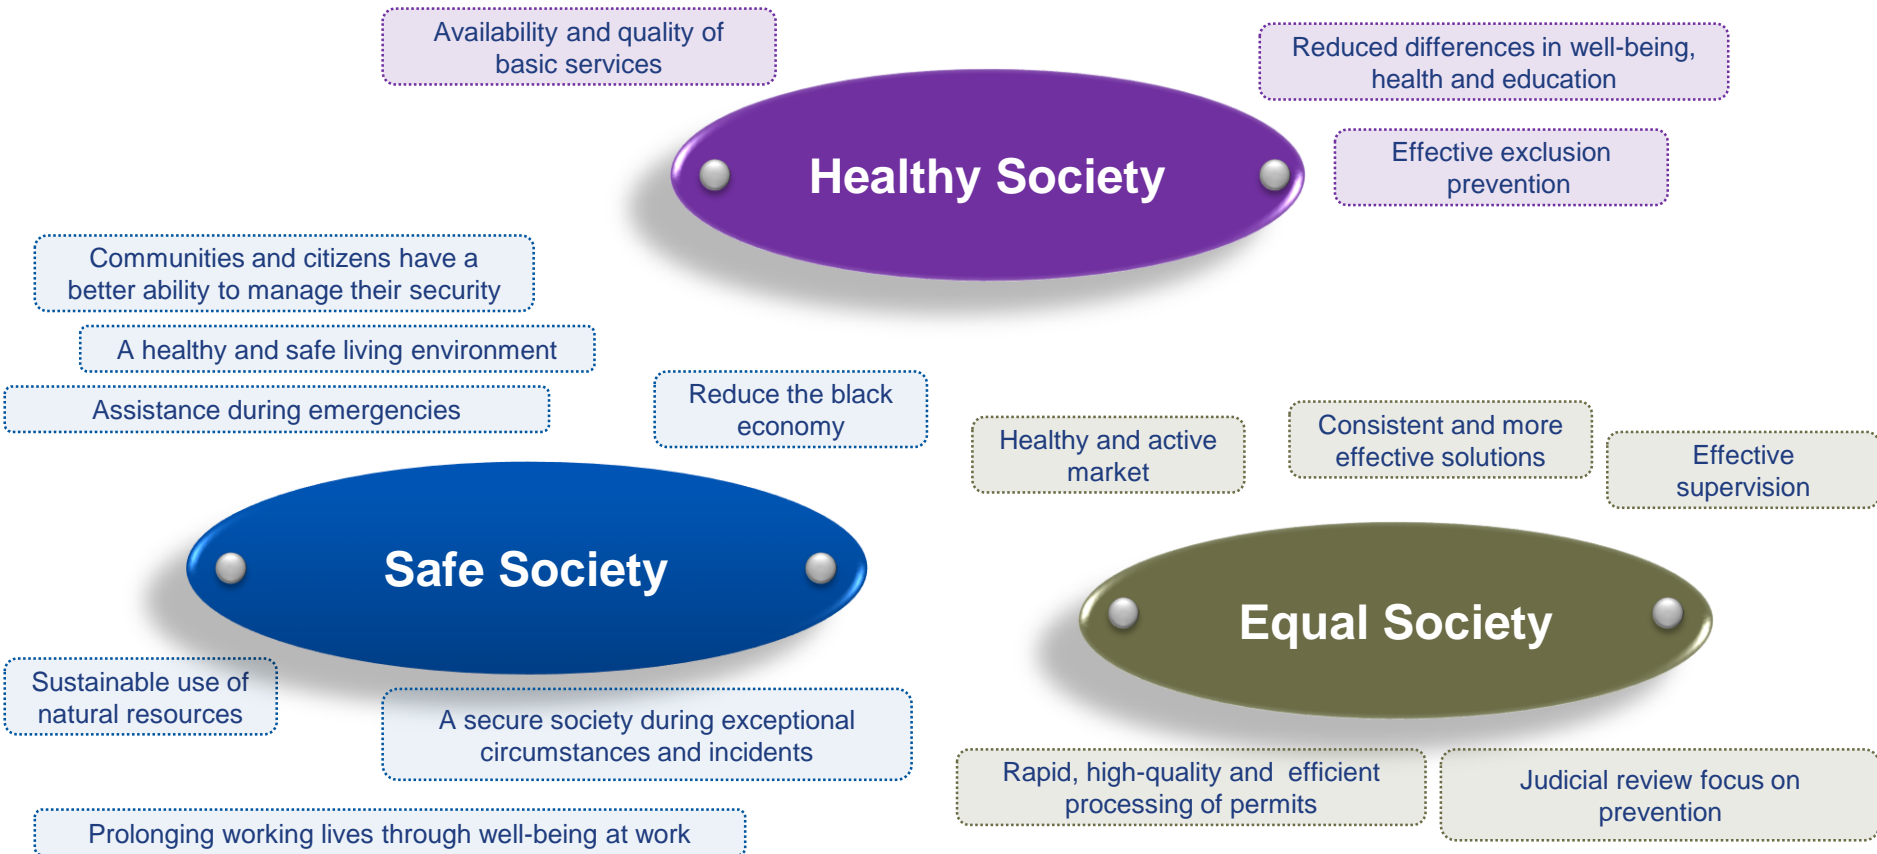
Availability and quality of basic services

Reduced differences in well-being, health and education

Healthy Society

Effective exclusion prevention

Communities and citizens have a better ability to manage their security

A healthy and safe living environment

Assistance during emergencies

Reduce the black economy

Healthy and active market

Consistent and more effective solutions

Effective supervision

Safe Society

Equal Society

Sustainable use of natural resources

A secure society during exceptional circumstances and incidents

Rapid, high-quality and efficient processing of permits

Judicial review focus on prevention

Prolonging working lives through well-being at work